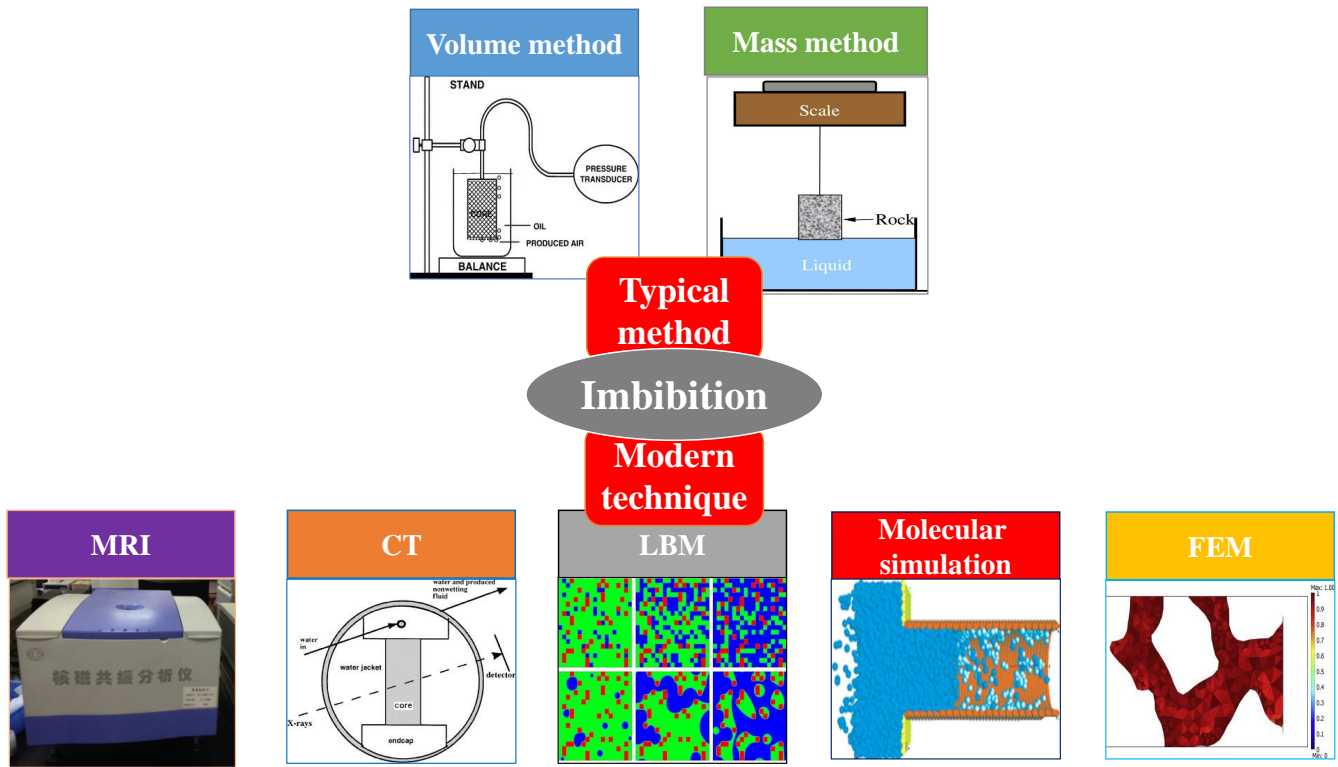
Volume method

STAND

PRESSURE TRANSDUCER

CORE

OIL

PRODUCED AIR

BALANCE

Mass method

Scale

Rock

Liquid

Typical method

Imbibition

Modern technique

MRI

核磁共振分析仪

CT

water and produced nonwetting fluid

water in

water jacket

detector

core

X-rays

endcap

LBM

Molecular simulation

FEM

Max: 1.00

1

0.9

0.8

0.7

0.6

0.5

0.4

0.3

0.2

0.1

0

Min: 0